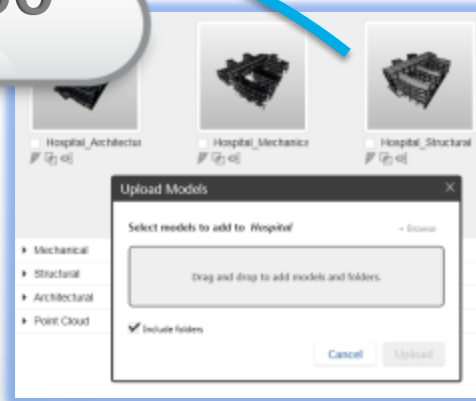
Hospital_Architectur

Hospital_Mechanica

Hospital_Structural

Upload Models

×

Select models to add to *Hospital*

+ Browse

Drag and drop to add models and folders.

▸ Mechanical

▸ Structural

▸ Architectural

▸ Point Cloud

✔ Include folders

Cancel

Upload